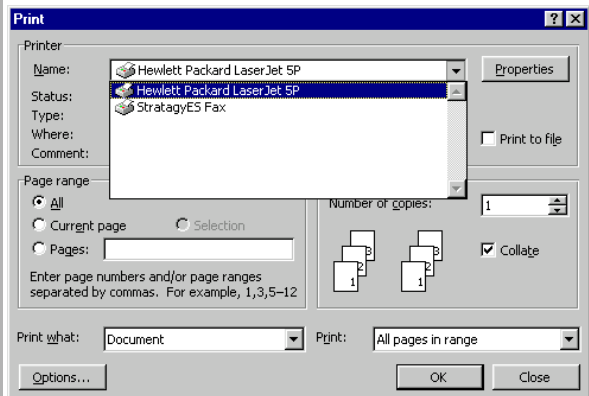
Print

?

Printer

Name: Hewlett Packard LaserJet 5P

Properties

Hewlett Packard LaserJet 5P
StratagyES Fax

Status:
Type:
Where:
Comment:

Print to file

Page range

All

Current page

Selection

Pages:

Enter page numbers and/or page ranges separated by commas. For example, 1,3,5–12

Number of copies: 1

3 2 1 3 2 1

Collate

Print what: Document

Print: All pages in range

Options...

OK

Close